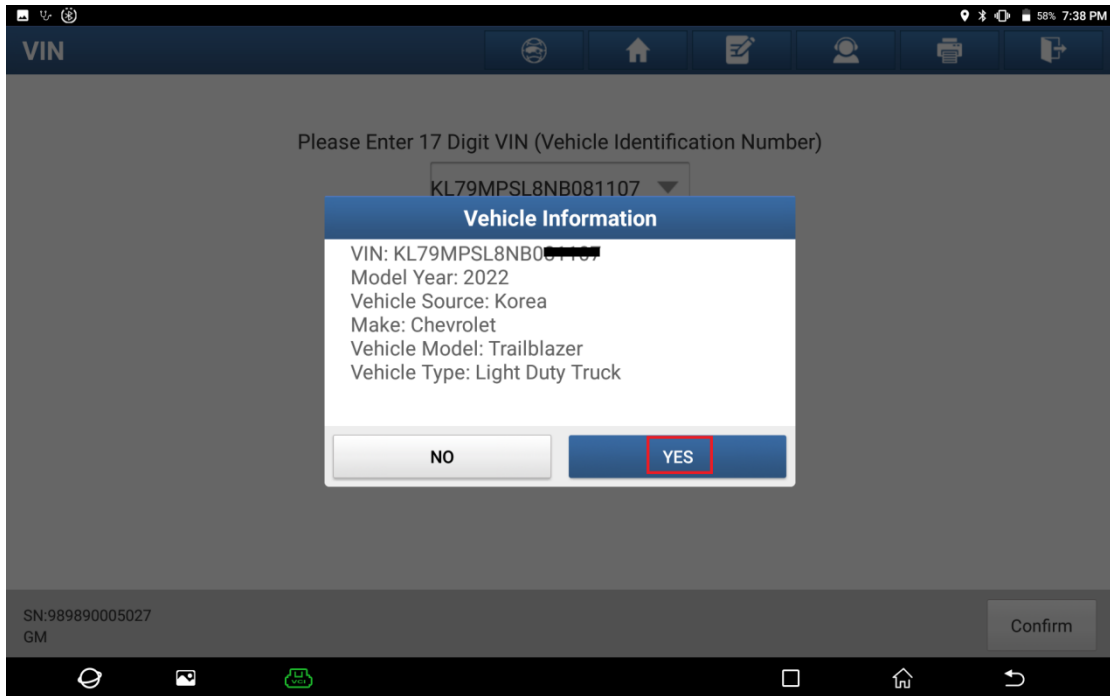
58% 7:38 PM

VIN

Please Enter 17 Digit VIN (Vehicle Identification Number)

KL79MPSL8NB081107

Vehicle Information

VIN: KL79MPSL8NB0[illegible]
Model Year: 2022
Vehicle Source: Korea
Make: Chevrolet
Vehicle Model: Trailblazer
Vehicle Type: Light Duty Truck

NO

YES

SN:989890005027
GM

Confirm